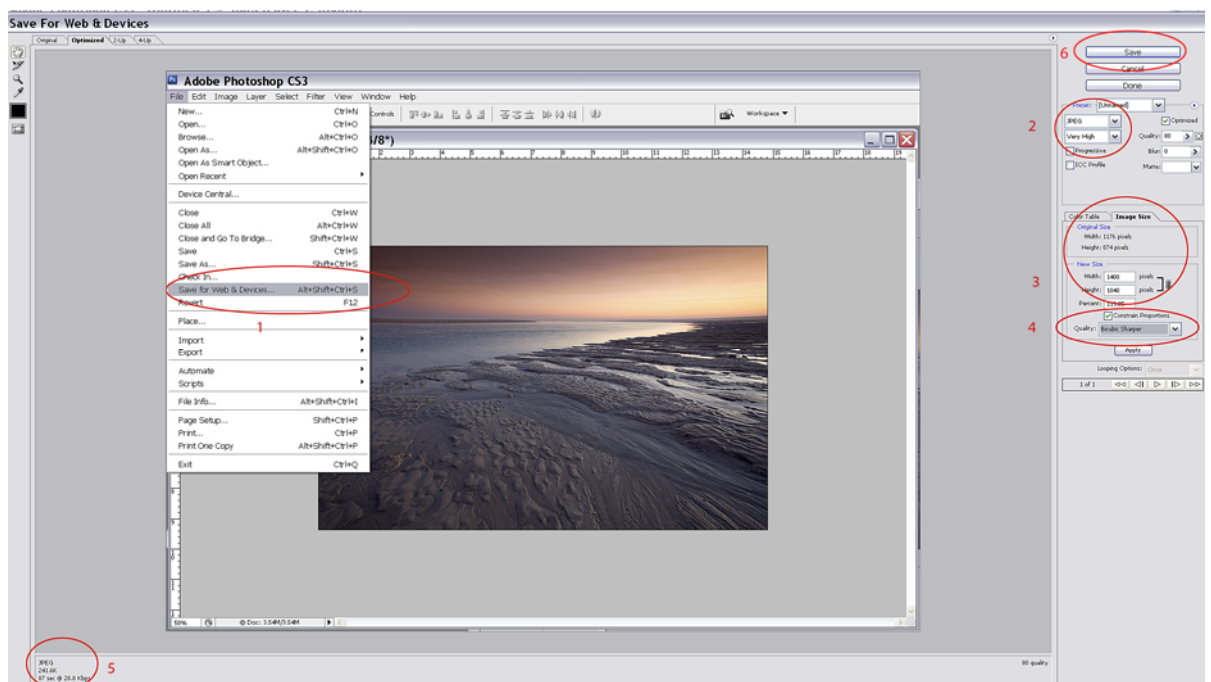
Save For Web & Devices

Original Optimized 2-Up 4-Up

Adobe Photoshop CS3

File Edit Image Layer Select Filter View Window Help

Controls

Workspace

8/8*)

New... Ctrl+N
Open... Ctrl+O
Browse... Alt+Ctrl+O
Open As... Alt+Shift+Ctrl+O
Open As Smart Object...
Open Recent
Device Central...
Close Ctrl+W
Close All Alt+Ctrl+W
Close and Go To Bridge... Shift+Ctrl+W
Save Ctrl+S
Save As... Shift+Ctrl+S
Check In...
Save for Web & Devices... Alt+Shift+Ctrl+S
Revert F12
Place...
Import
Export
Automate
Scripts
File Info... Alt+Shift+Ctrl+I
Page Setup... Shift+Ctrl+P
Print... Ctrl+P
Print One Copy Alt+Shift+Ctrl+P
Exit Ctrl+Q

1

50% Doc: 3.54M/3.54M

6

Save
Cancel
Done

Preset: [Unnamed]

2

JPEG
Optimized
Very High
Quality: 80
Progressive
Blur: 0
ICC Profile
Matte:

Color Table Image Size

Original Size
Width: 1176 pixels
Height: 874 pixels

3

New Size
Width: 1400 pixels
Height: 1040 pixels
Percent: 119.05

Constrain Proportions

4

Quality: Bicubic Sharper

Apply

Looping Options: Once

1 of 1

JPEG
241.6K
87 sec @ 28.8 Kbps

5

80 quality